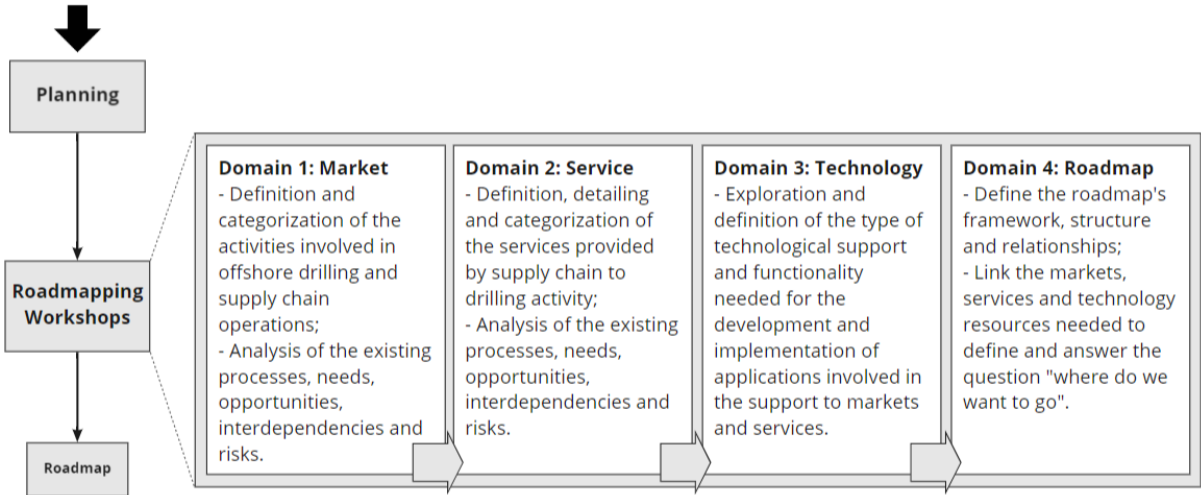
Planning

Roadmapping Workshops

Roadmap

Domain 1: Market
- Definition and categorization of the activities involved in offshore drilling and supply chain operations;
- Analysis of the existing processes, needs, opportunities, interdependencies and risks.

Domain 2: Service
- Definition, detailing and categorization of the services provided by supply chain to drilling activity;
- Analysis of the existing processes, needs, opportunities, interdependencies and risks.

Domain 3: Technology
- Exploration and definition of the type of technological support and functionality needed for the development and implementation of applications involved in the support to markets and services.

Domain 4: Roadmap
- Define the roadmap's framework, structure and relationships;
- Link the markets, services and technology resources needed to define and answer the question "where do we want to go".